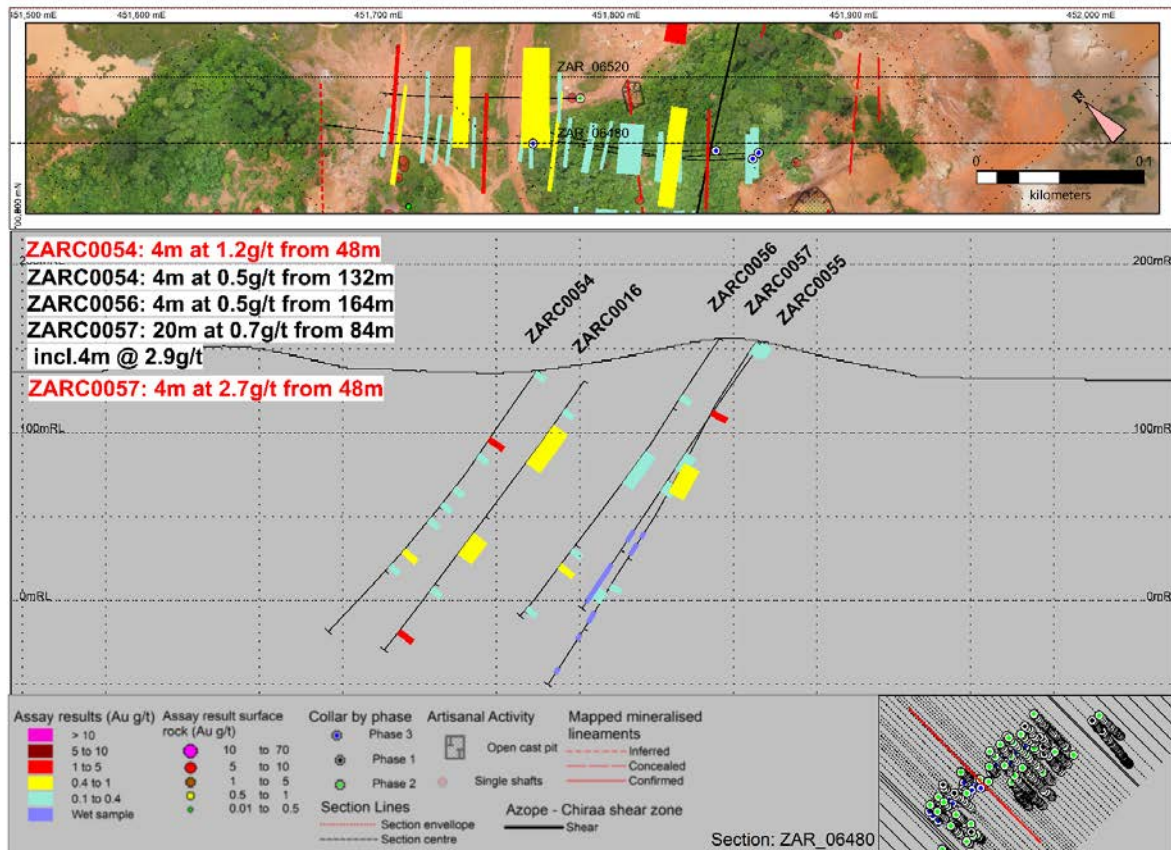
451,500 mE 451,600 mE 451,700 mE 451,800 mE 451,900 mE 452,000 mE

ZAR_06520
ZAR_06480

0 0.1
kilometers

ZARC0054: 4m at 1.2g/t from 48m
ZARC0054: 4m at 0.5g/t from 132m
ZARC0056: 4m at 0.5g/t from 164m
ZARC0057: 20m at 0.7g/t from 84m
incl.4m @ 2.9g/t
ZARC0057: 4m at 2.7g/t from 48m

ZARC0054
ZARC0016
ZARC0056
ZARC0057
ZARC0055

200mRL
100mRL
100mRL
0mRL
0mRL

Assay results (Au g/t)
> 10
5 to 10
1 to 5
0.4 to 1
0.1 to 0.4
Wet sample

Assay result surface rock (Au g/t)
10 to 70
5 to 10
1 to 5
0.5 to 1
0.01 to 0.5

Collar by phase
Phase 3
Phase 1
Phase 2

Artisanal Activity
Open cast pit
Single shafts

Mapped mineralised lineaments
Inferred
Concealed
Confirmed

Section Lines
Section envellope
Section centre

Azope - Chiraa shear zone
Shear

Section: ZAR_06480